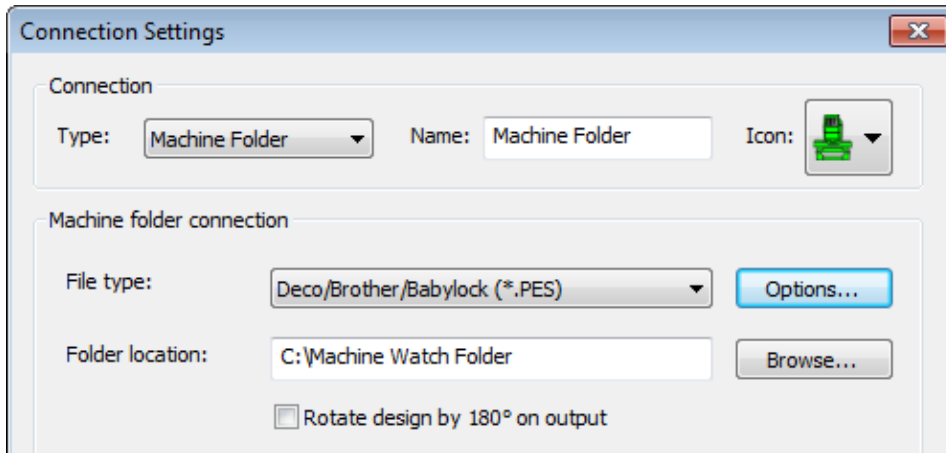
Connection Settings

Connection

Type: Machine Folder

Name: Machine Folder

Icon:

Machine folder connection

File type: Deco/Brother/Babylock (*.PES)

Options...

Folder location: C:\Machine Watch Folder

Browse...

Rotate design by 180° on output